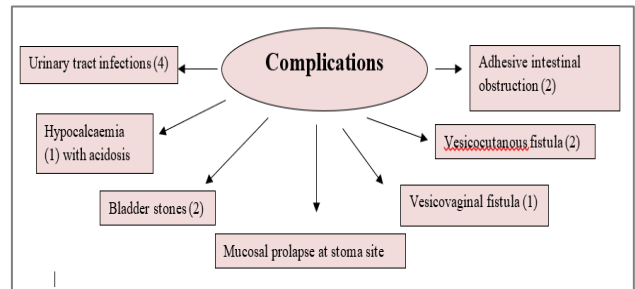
Complications

Urinary tract infections (4)

Adhesive intestinal obstruction (2)

Hypocalcaemia (1) with acidosis

Vesicocutanous fistula (2)

Bladder stones (2)

Vesicovaginal fistula (1)

Mucosal prolapse at stoma site